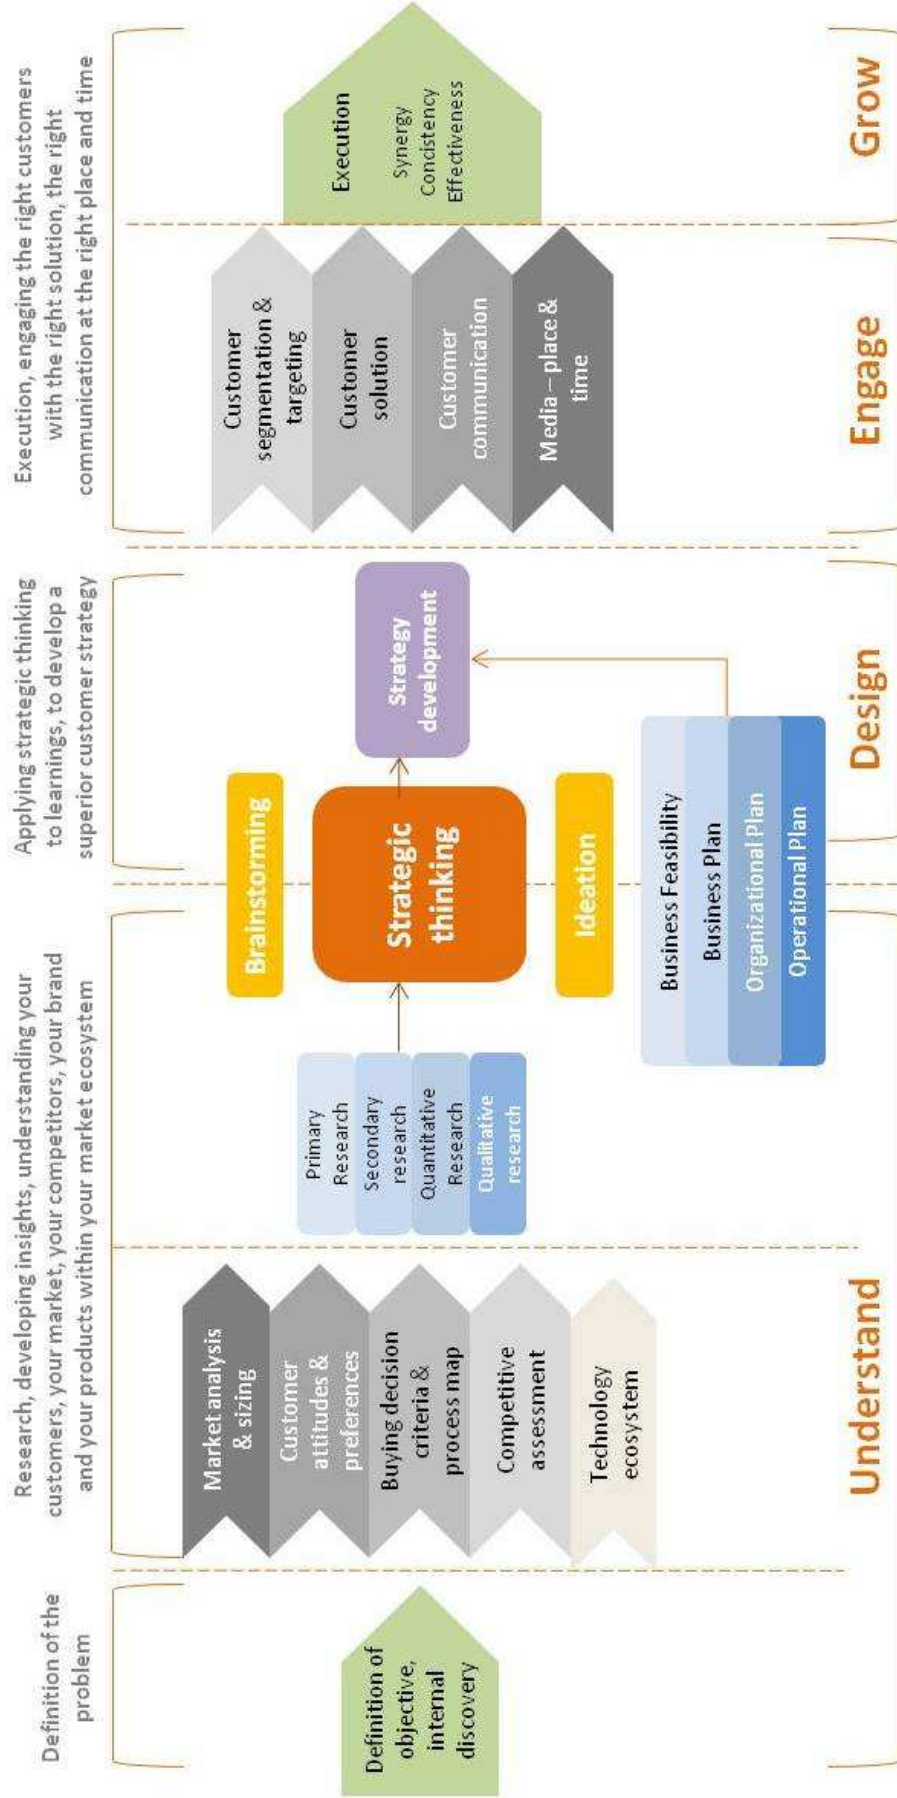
Definition of the problem

Definition of objective, internal discovery

Research, developing insights, understanding your customers, your market, your competitors, your brand and your products within your market ecosystem

Market analysis & sizing

Customer attitudes & preferences

Buying decision criteria & process map

Competitive assessment

Technology ecosystem

Understand

Primary Research

Secondary research

Quantitative Research

Qualitative research

Brainstorming

Strategic thinking

Ideation

Business Feasibility

Business Plan

Organizational Plan

Operational Plan

Applying strategic thinking to learnings, to develop a superior customer strategy

Strategy development

Design

Execution, engaging the right customers with the right solution, the right communication at the right place and time

Customer segmentation & targeting

Customer solution

Customer communication

Media – place & time

Engage

Execution

Synergy

Concistency

Effectiveness

Grow